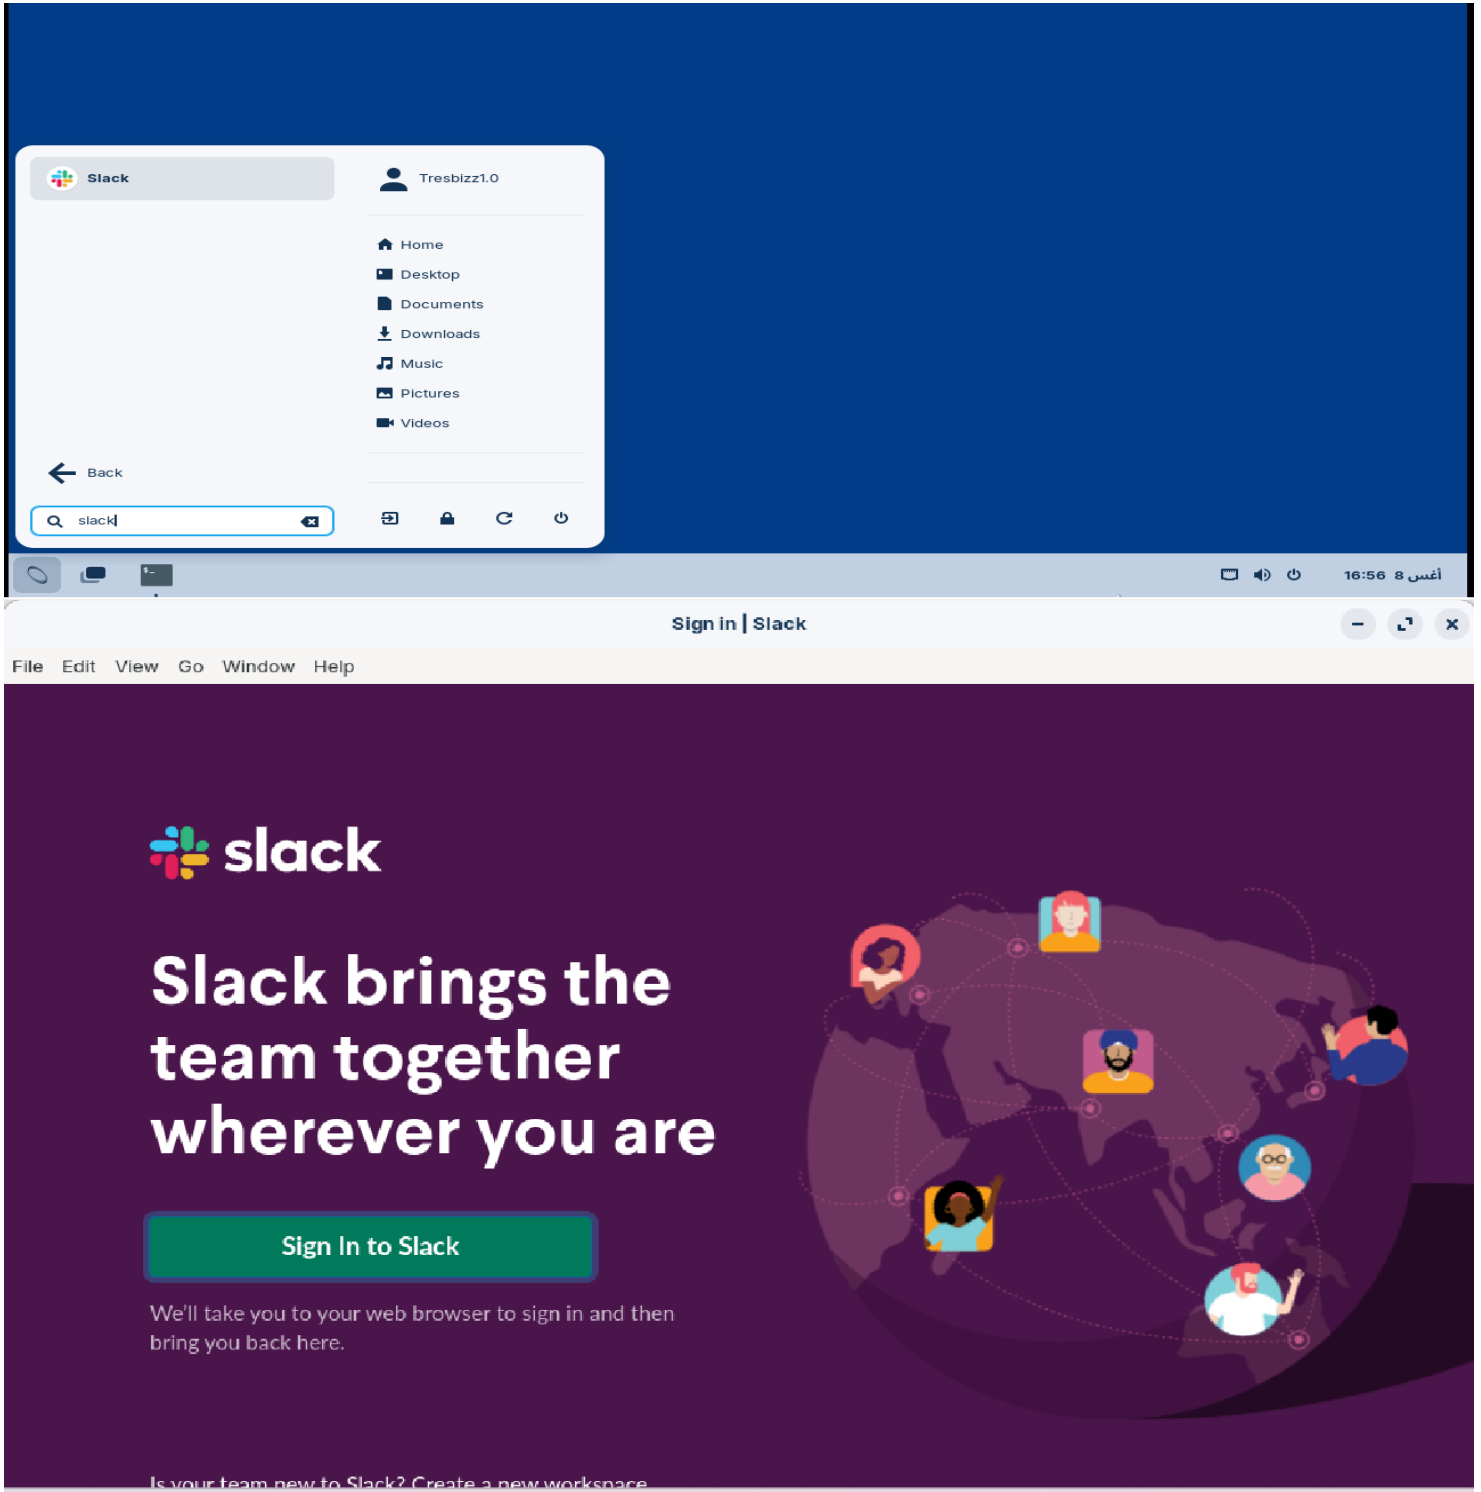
Slack

Tresbizz1.0

Home
Desktop
Documents
Downloads
Music
Pictures
Videos

Back

slack

16:56 8 أغس

Sign in | Slack

File Edit View Go Window Help

slack

Slack brings the team together wherever you are

Sign In to Slack

We'll take you to your web browser to sign in and then bring you back here.

Is your team new to Slack? Create a new workspace